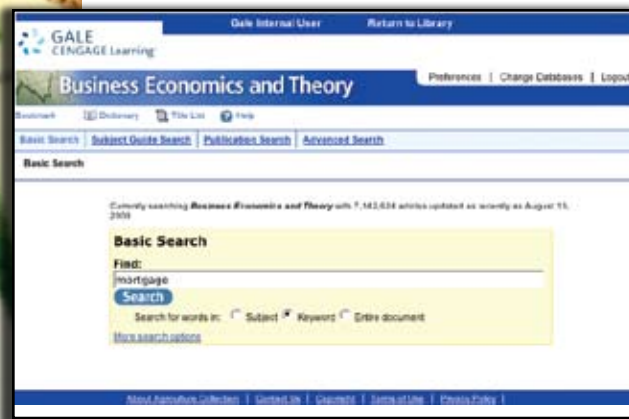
Gale Internal User | Return to Library

GALE CENGAGE Learning

Business Economics and Theory

Preferences | Change Databases | Logout

Bookmark | Dictionary | Title List | Help

Basic Search | Subject Guide Search | Publication Search | Advanced Search

Basic Search

Currently searching Business Economics and Theory with 7,143,634 articles updated as recently as August 15, 2009

Basic Search

Find:

mortgage

Search

Search for words in: Subject Keyword Entire document

More search options

About Agriculture Collection | Contact Us | Copyright | Terms of Use | Privacy Policy |